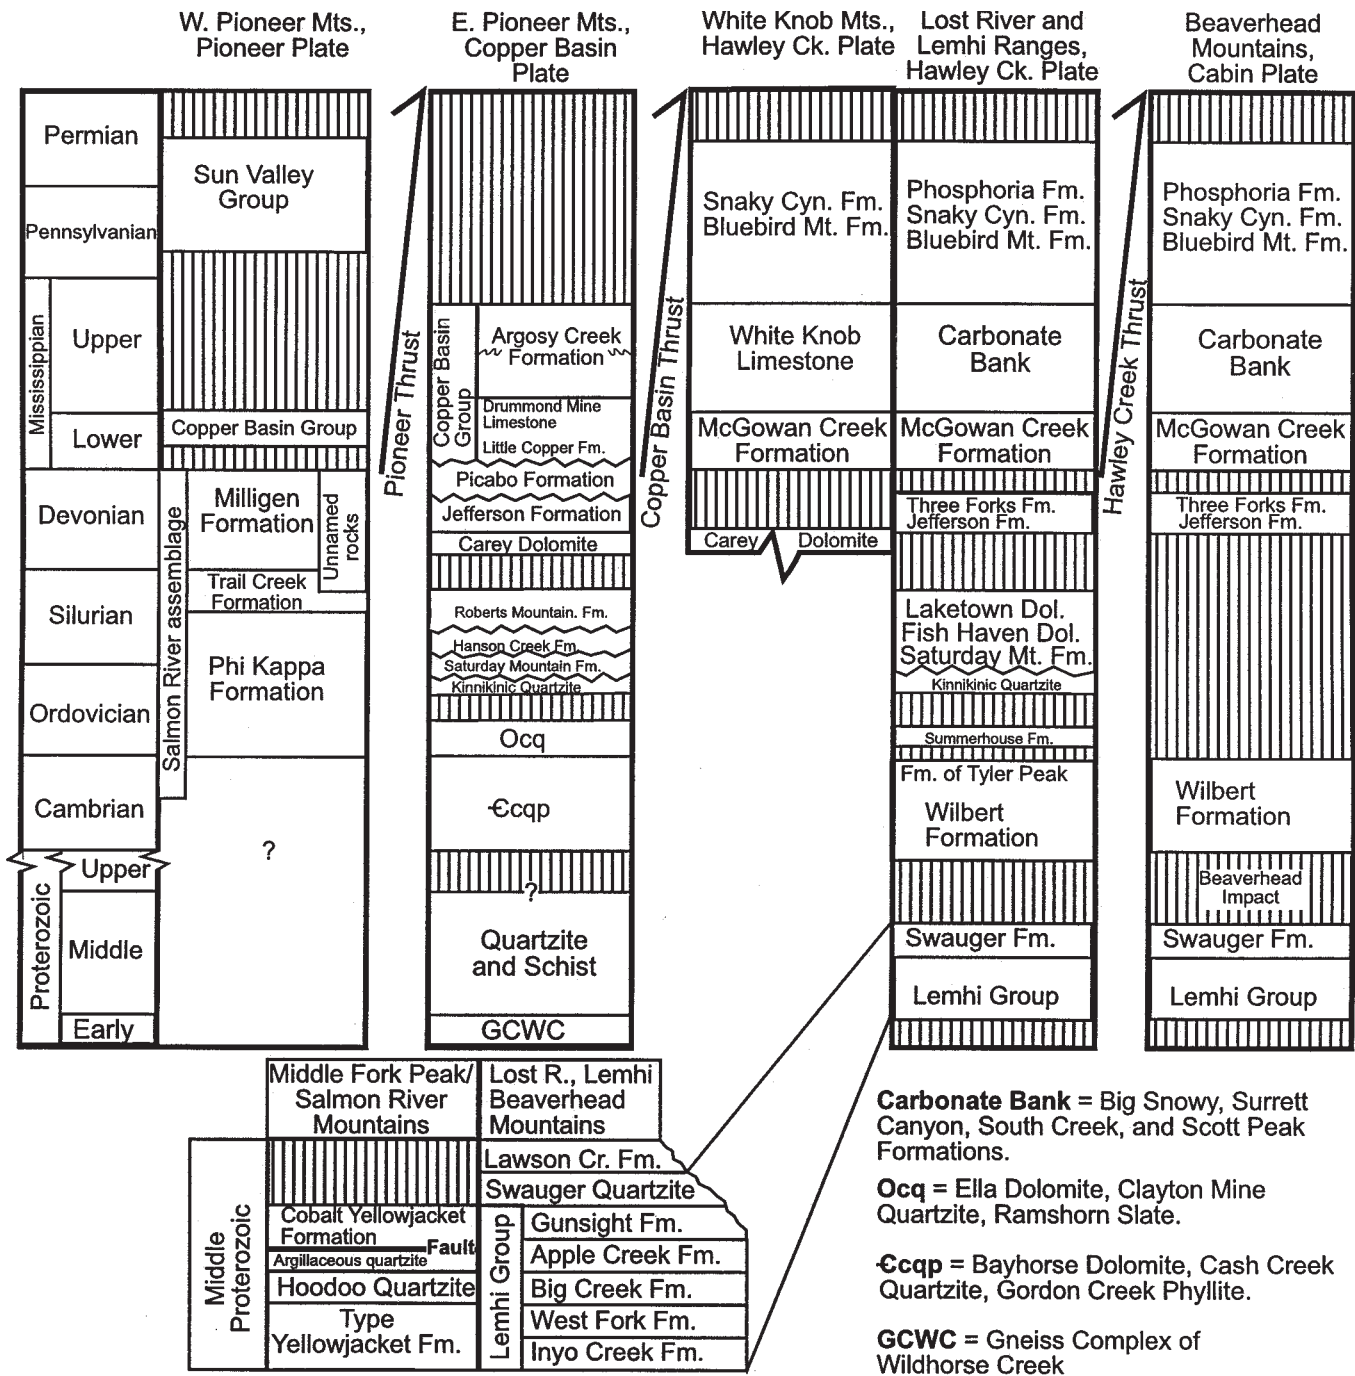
W. Pioneer Mts., Pioneer Plate

E. Pioneer Mts., Copper Basin Plate

White Knob Mts., Hawley Ck. Plate

Lost River and Lemhi Ranges, Hawley Ck. Plate

Beaverhead Mountains, Cabin Plate

Permian
Pennsylvanian
Mississippian
Upper
Lower
Devonian
Silurian
Ordovician
Cambrian
Proterozoic
Upper
Middle
Early

Sun Valley Group
Copper Basin Group
Salmon River assemblage
Milligen Formation
Unnamed rocks
Trail Creek Formation
Phi Kappa Formation
?

Pioneer Thrust

Copper Basin Group
Argosy Creek Formation
Drummond Mine Limestone
Little Copper Fm.
Picabo Formation
Jefferson Formation
Carey Dolomite
Roberts Mountain. Fm.
Hanson Creek Fm.
Saturday Mountain Fm.
Kinnikinic Quartzite
Ocq
Ꞓcqp
?
Quartzite and Schist
GCWC

Copper Basin Thrust

Snaky Cyn. Fm.
Bluebird Mt. Fm.
White Knob Limestone
McGowan Creek Formation
Carey Dolomite

Phosphoria Fm.
Snaky Cyn. Fm.
Bluebird Mt. Fm.
Carbonate Bank
McGowan Creek Formation
Three Forks Fm.
Jefferson Fm.
Laketown Dol.
Fish Haven Dol.
Saturday Mt. Fm.
Kinnikinic Quartzite
Summerhouse Fm.
Fm. of Tyler Peak
Wilbert Formation
Swauger Fm.
Lemhi Group

Hawley Creek Thrust

Phosphoria Fm.
Snaky Cyn. Fm.
Bluebird Mt. Fm.
Carbonate Bank
McGowan Creek Formation
Three Forks Fm.
Jefferson Fm.
Wilbert Formation
Beaverhead Impact
Swauger Fm.
Lemhi Group

Middle Fork Peak/ Salmon River Mountains
Lost R., Lemhi Beaverhead Mountains
Middle Proterozoic
Cobalt Yellowjacket Formation
Fault
Argillaceous quartzite
Hoodoo Quartzite
Type Yellowjacket Fm.
Lawson Cr. Fm.
Swauger Quartzite
Lemhi Group
Gunsight Fm.
Apple Creek Fm.
Big Creek Fm.
West Fork Fm.
Inyo Creek Fm.

**Carbonate Bank** = Big Snowy, Surrett Canyon, South Creek, and Scott Peak Formations.

**Ocq** = Ella Dolomite, Clayton Mine Quartzite, Ramshorn Slate.

**Ꞓcqp** = Bayhorse Dolomite, Cash Creek Quartzite, Gordon Creek Phyllite.

**GCWC** = Gneiss Complex of Wildhorse Creek